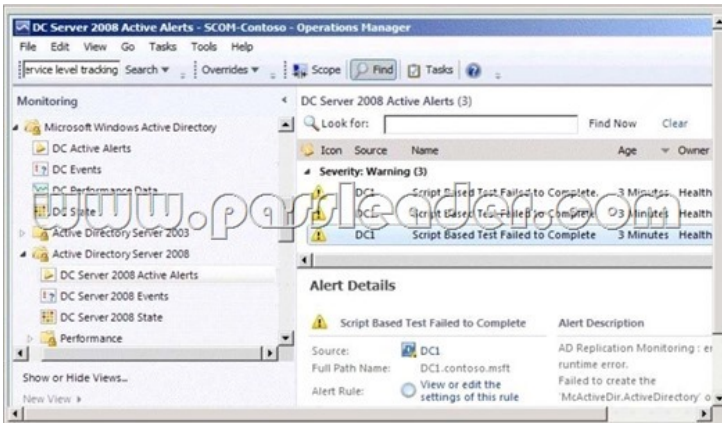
DC Server 2008 Active Alerts - SCOM-Contoso - Operations Manager

File Edit View Go Tasks Tools Help

ervice level tracking Search ▾ Overrides ▾ Scope Find Tasks

Monitoring

Microsoft Windows Active Directory
DC Active Alerts
DC Events
DC Performance Data
DC State
Active Directory Server 2003
Active Directory Server 2008
DC Server 2008 Active Alerts
DC Server 2008 Events
DC Server 2008 State
Performance

Show or Hide Views...
New View ▸

DC Server 2008 Active Alerts (3)

Look for: Find Now Clear

| Icon | Source | Name | Age | Owner |
|---|---|---|---|---|
| Severity: Warning (3) | | | | |
| | DC1 | Script Based Test Failed to Complete | 3 Minutes | Health |
| | DC1 | Script Based Test Failed to Complete | 3 Minutes | Health |
| | DC1 | Script Based Test Failed to Complete | 3 Minutes | Health |

www.passleader.com

Alert Details

Script Based Test Failed to Complete

Source: DC1
Full Path Name: DC1.contoso.msft
Alert Rule: View or edit the settings of this rule

Alert Description

AD Replication Monitoring : er runtime error.
Failed to create the 'McActiveDir.ActiveDirectory' o